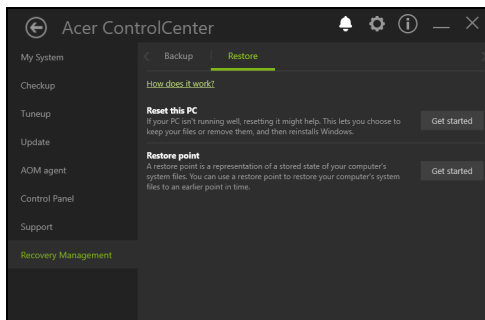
Acer ControlCenter

My System
Checkup
Tuneup
Update
AOM agent
Control Panel
Support
Recovery Management

Backup
Restore

How does it work?

Reset this PC
If your PC isn't running well, resetting it might help. This lets you choose to keep your files or remove them, and then reinstalls Windows.
Get started

Restore point
A restore point is a representation of a stored state of your computer's system files. You can use a restore point to restore your computer's system files to an earlier point in time.
Get started